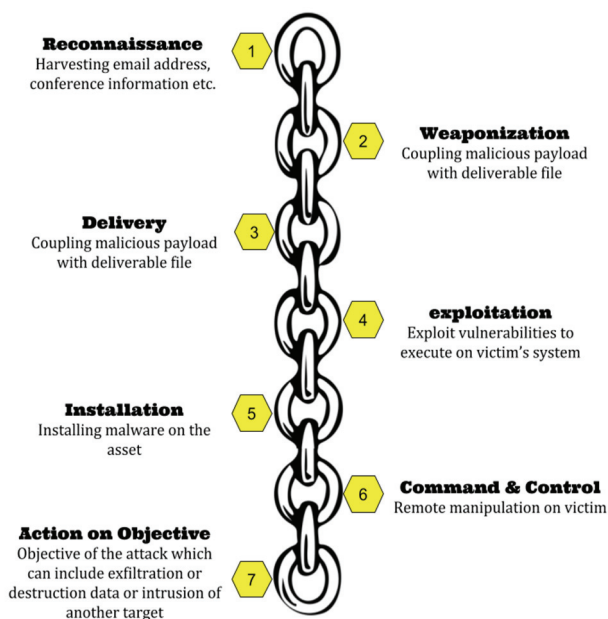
Reconnaissance
Harvesting email address, conference information etc.

1

2

Weaponization
Coupling malicious payload with deliverable file

Delivery
Coupling malicious payload with deliverable file

3

4

exploitation
Exploit vulnerabilities to execute on victim's system

Installation
Installing malware on the asset

5

6

Command & Control
Remote manipulation on victim

Action on Objective
Objective of the attack which can include exfiltration or destruction data or intrusion of another target

7